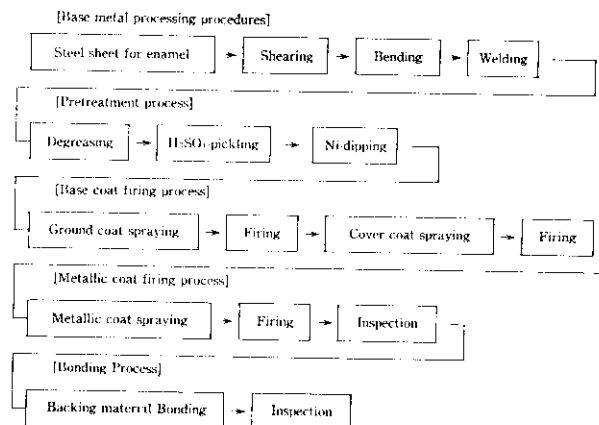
[Base metal processing procedures]

Steel sheet for enamel → Shearing → Bending → Welding

[Pretreatment process]

Degreasing → $H_2SO_4$-pickling → Ni-dipping

[Base coat firing process]

Ground coat spraying → Firing → Cover coat spraying → Firing

[Metallic coat firing process]

Metallic coat spraying → Firing → Inspection

[Bonding Process]

Backing materral Bonding → Inspection